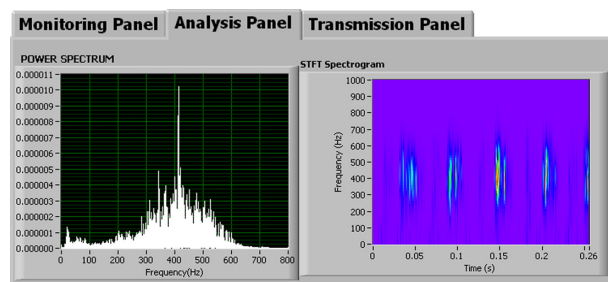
Monitoring Panel
Analysis Panel
Transmission Panel

POWER SPECTRUM

0.000011
0.000010
0.000009
0.000008
0.000007
0.000006
0.000005
0.000004
0.000003
0.000002
0.000001
0.000000

0 100 200 300 400 500 600 700 800
Frequency(Hz)

STFT Spectrogram

1000
900
800
700
600
500
400
300
200
100
0

Frequency (Hz)

0 0.05 0.1 0.15 0.2 0.26
Time (s)